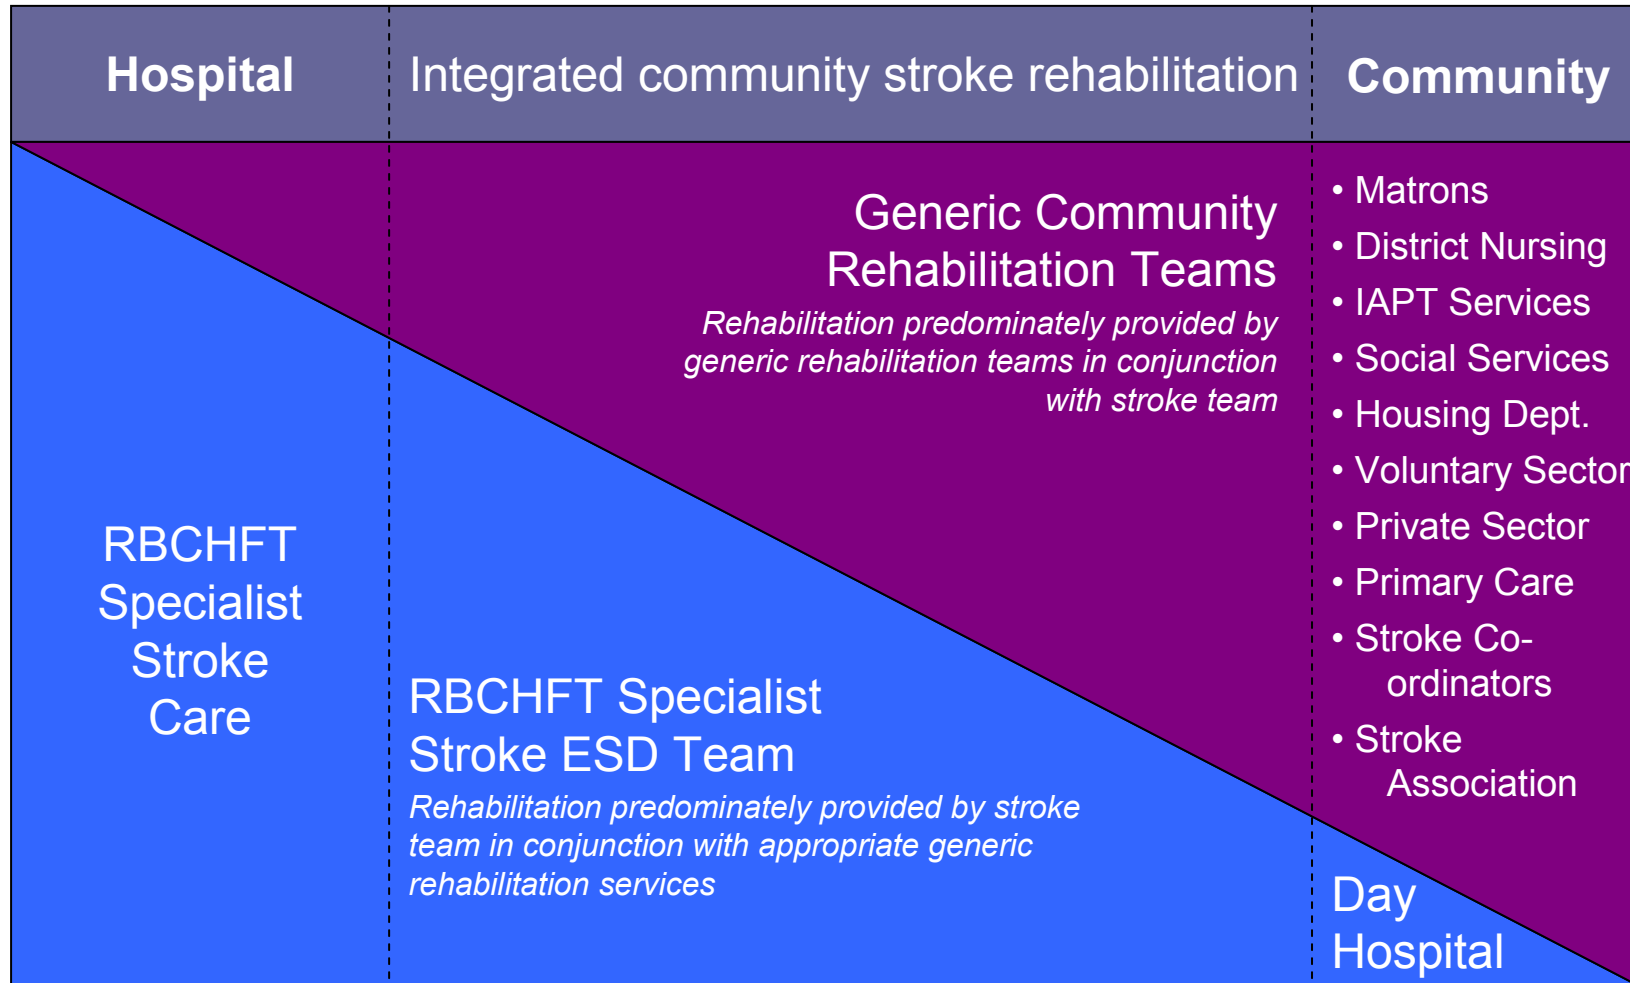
Hospital

Integrated community stroke rehabilitation

Community

Generic Community Rehabilitation Teams

*Rehabilitation predominately provided by generic rehabilitation teams in conjunction with stroke team*

• Matrons
• District Nursing
• IAPT Services
• Social Services
• Housing Dept.
• Voluntary Sector
• Private Sector
• Primary Care
• Stroke Co-ordinators
• Stroke Association

RBCHFT Specialist Stroke Care

RBCHFT Specialist Stroke ESD Team

*Rehabilitation predominately provided by stroke team in conjunction with appropriate generic rehabilitation services*

Day Hospital